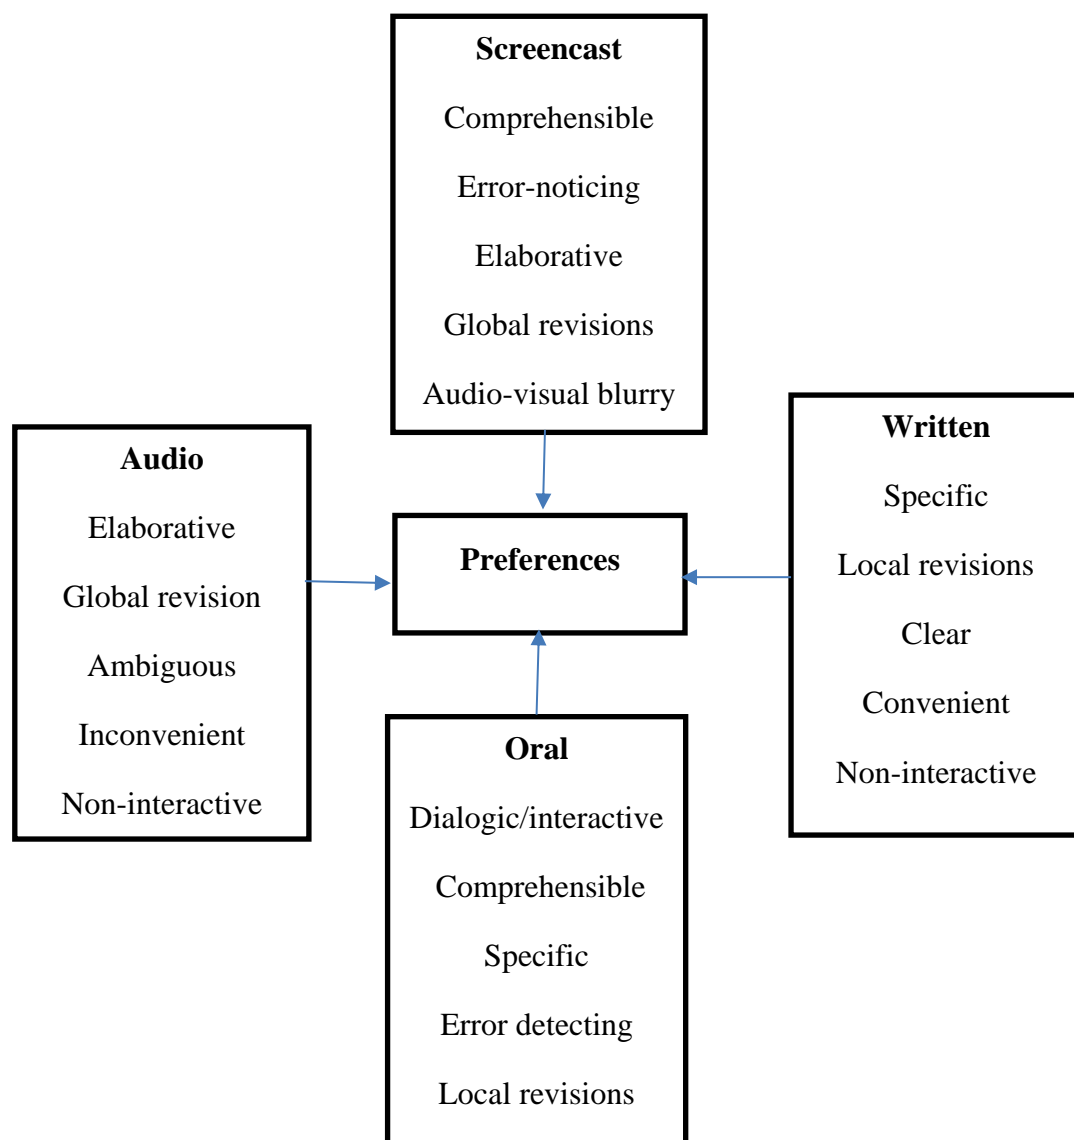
Screencast
Comprehensible
Error-noticing
Elaborative
Global revisions
Audio-visual blurry

Audio
Elaborative
Global revision
Ambiguous
Inconvenient
Non-interactive

Preferences

Written
Specific
Local revisions
Clear
Convenient
Non-interactive

Oral
Dialogic/interactive
Comprehensible
Specific
Error detecting
Local revisions